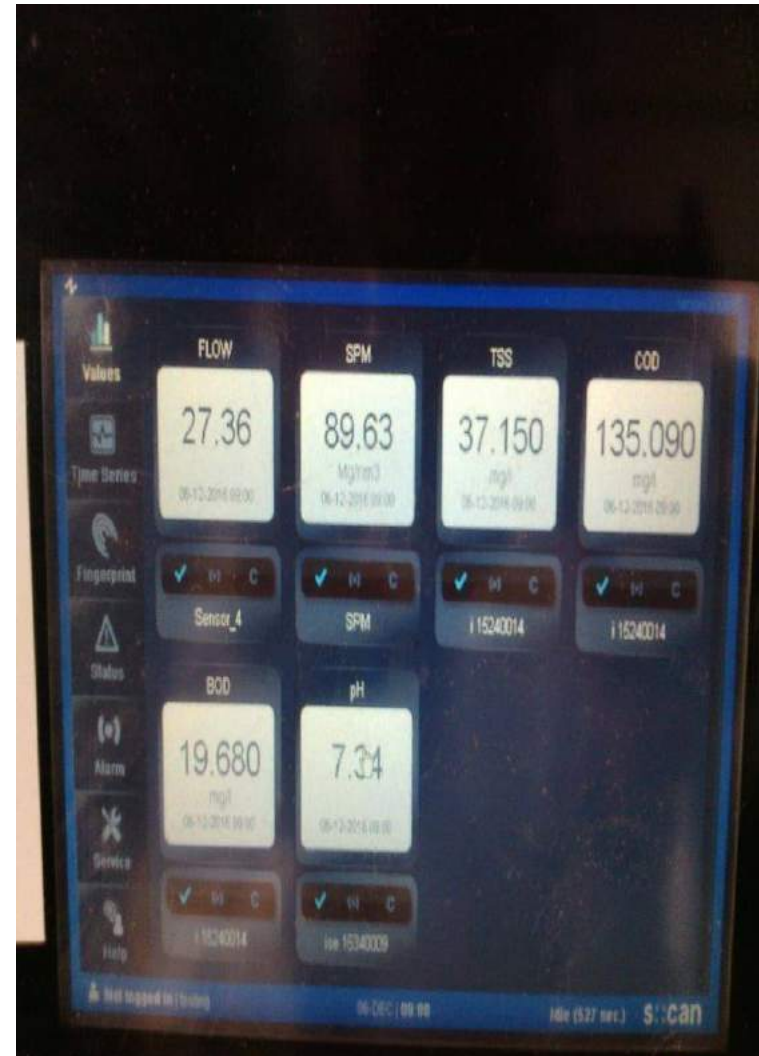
Values

Time Series

Fingerprint

Status

Alarm

Service

Help

FLOW
27.36
06-12-2016 09:00
Sensor_4

SPM
89.63
Mg/m3
06-12-2016 09:00
SPM

TSS
37.150
mg/l
06-12-2016 09:00
i 15240014

COD
135.090
mg/l
06-12-2016 09:00
i 15240014

BOD
19.680
mg/l
06-12-2016 09:00
i 15240014

pH
7.34
06-12-2016 09:00
ise 15340009

Not logged in | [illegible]

06-DEC | 09:08

Idle (537 sec.)

s::can